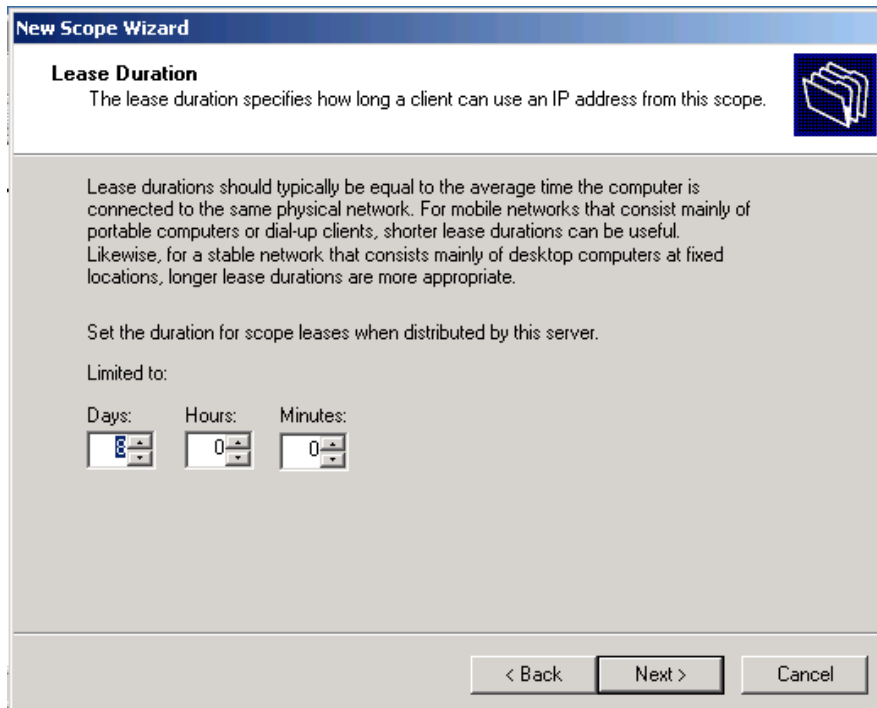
New Scope Wizard

Lease Duration
The lease duration specifies how long a client can use an IP address from this scope.

Lease durations should typically be equal to the average time the computer is connected to the same physical network. For mobile networks that consist mainly of portable computers or dial-up clients, shorter lease durations can be useful. Likewise, for a stable network that consists mainly of desktop computers at fixed locations, longer lease durations are more appropriate.

Set the duration for scope leases when distributed by this server.

Limited to:

Days: 8
Hours: 0
Minutes: 0

< Back
Next >
Cancel